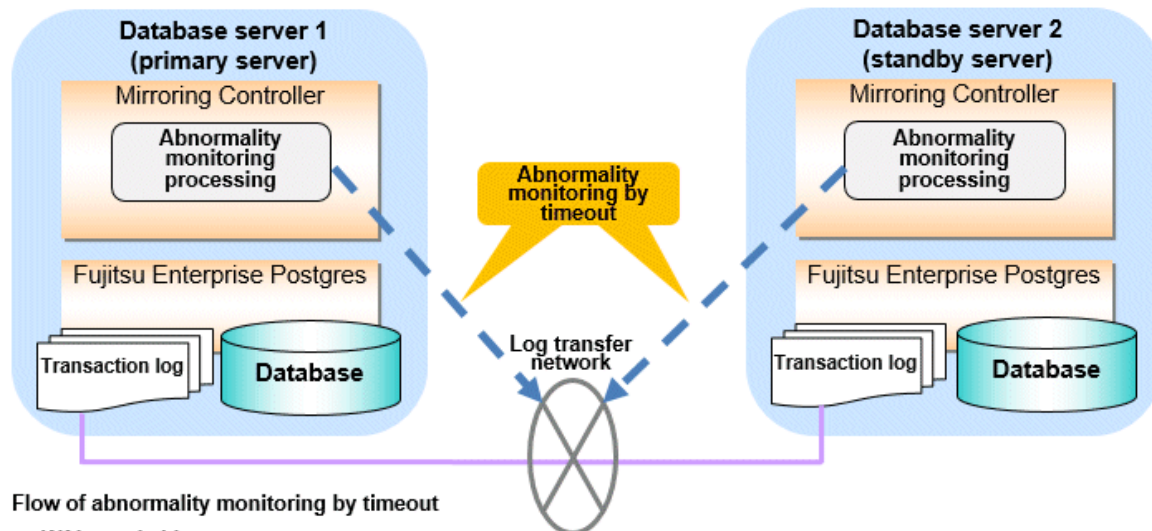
Database server 1
(primary server)

Mirroring Controller

Abnormality monitoring processing

Fujitsu Enterprise Postgres

Transaction log

Database

Abnormality monitoring by timeout

Log transfer network

Database server 2
(standby server)

Mirroring Controller

Abnormality monitoring processing

Fujitsu Enterprise Postgres

Transaction log

Database

Flow of abnormality monitoring by timeout

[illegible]